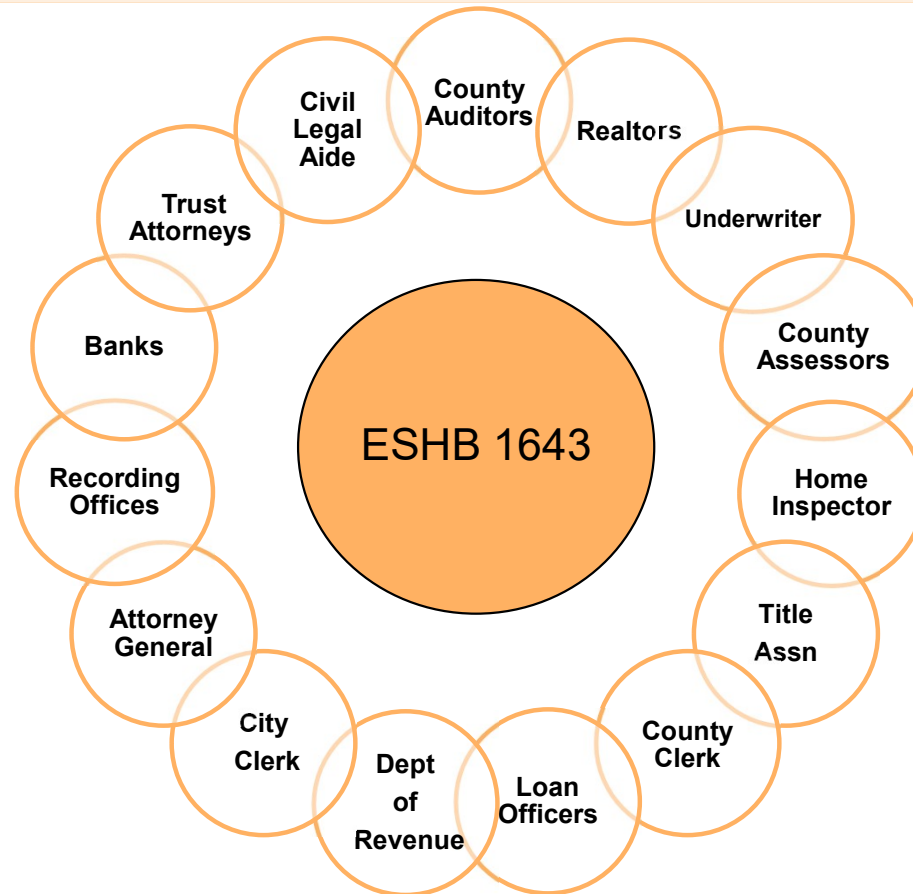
County Auditors

Realtors

Underwriter

County Assessors

Home Inspector

Title Assn

County Clerk

Loan Officers

Dept of Revenue

City Clerk

Attorney General

Recording Offices

Banks

Trust Attorneys

Civil Legal Aide

ESHB 1643